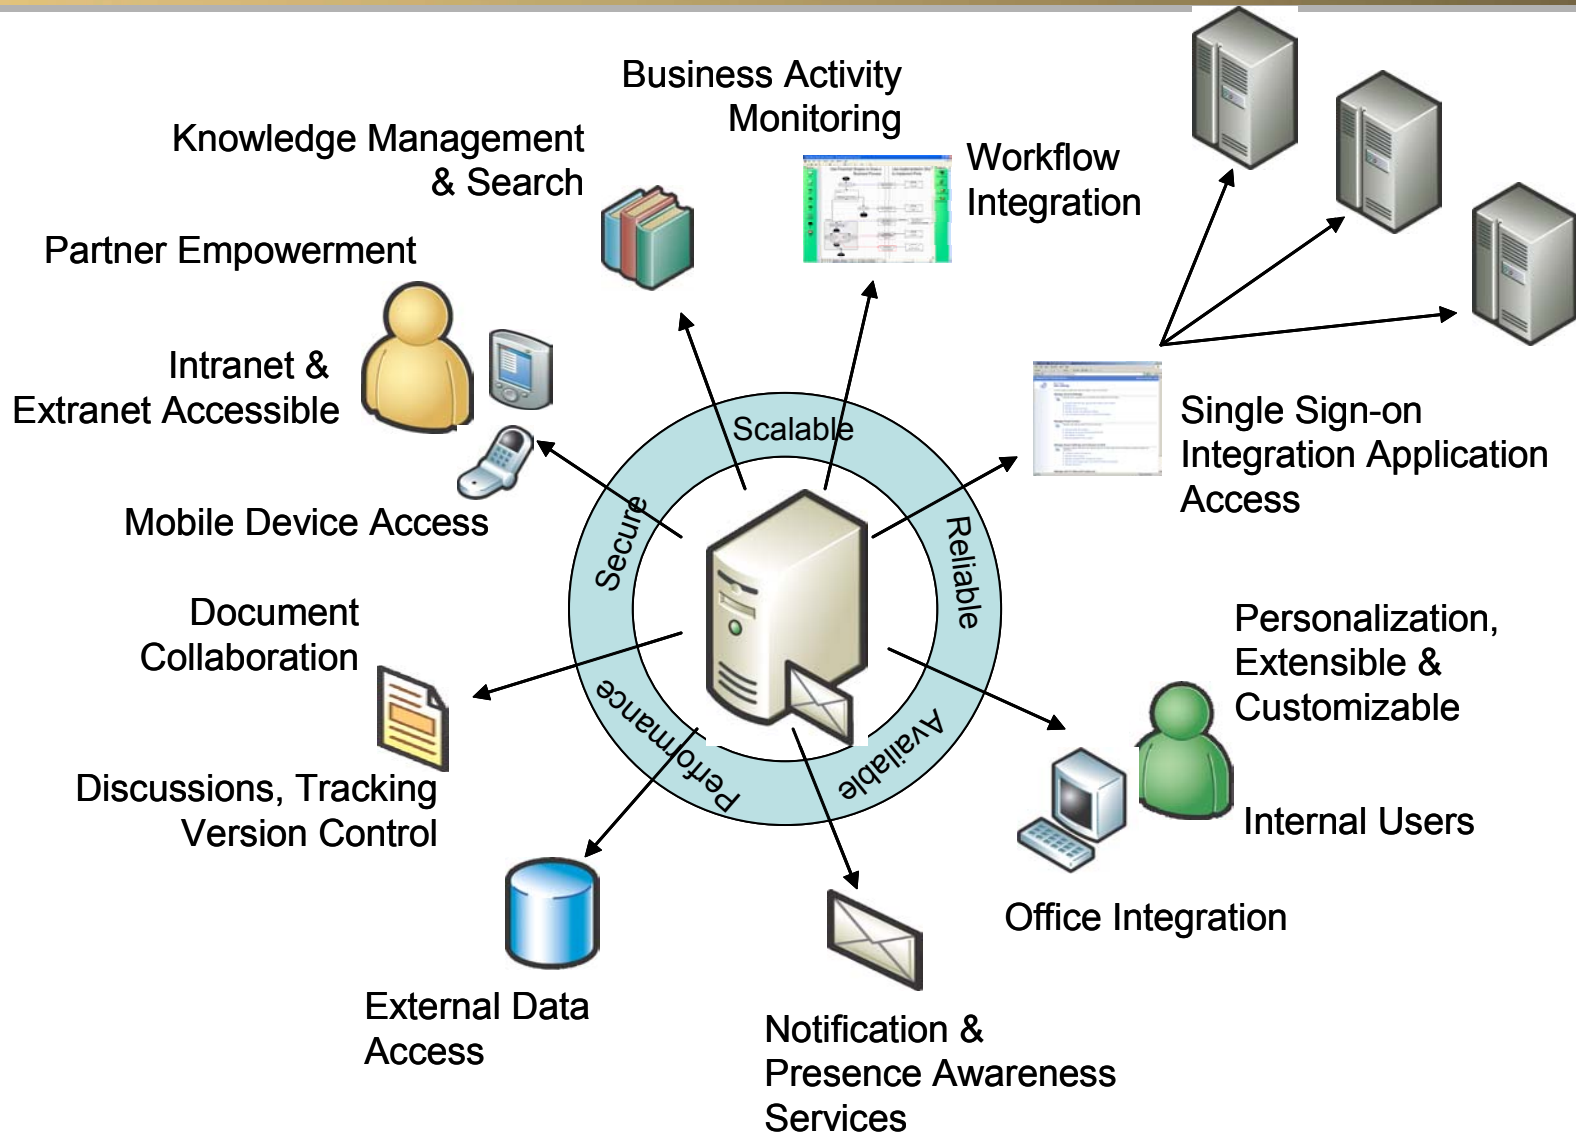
Business Activity Monitoring

Knowledge Management & Search

Workflow Integration

Partner Empowerment

Intranet & Extranet Accessible

Mobile Device Access

Scalable

Secure

Reliable

Performance

Available

Single Sign-on Integration Application Access

Document Collaboration

Personalization, Extensible & Customizable

Discussions, Tracking Version Control

Internal Users

Office Integration

External Data Access

Notification & Presence Awareness Services